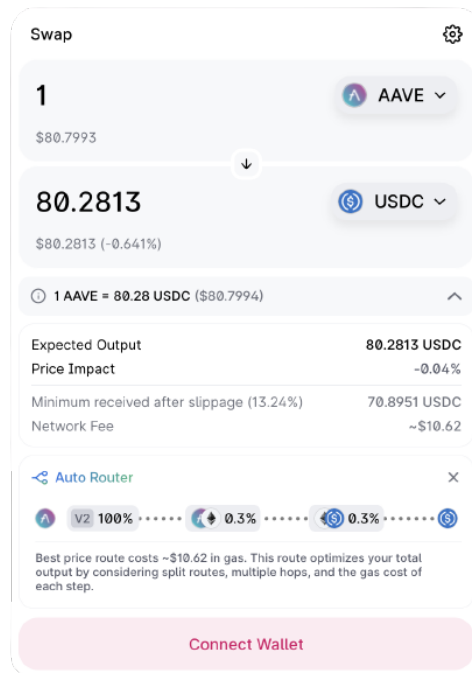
Swap

1
AAVE
$80.7993

80.2813
USDC
$80.2813 (-0.641%)

1 AAVE = 80.28 USDC ($80.7994)

Expected Output 80.2813 USDC
Price Impact -0.04%
Minimum received after slippage (13.24%) 70.8951 USDC
Network Fee ~$10.62

Auto Router

V2 100% 0.3% 0.3%

Best price route costs ~$10.62 in gas. This route optimizes your total output by considering split routes, multiple hops, and the gas cost of each step.

Connect Wallet